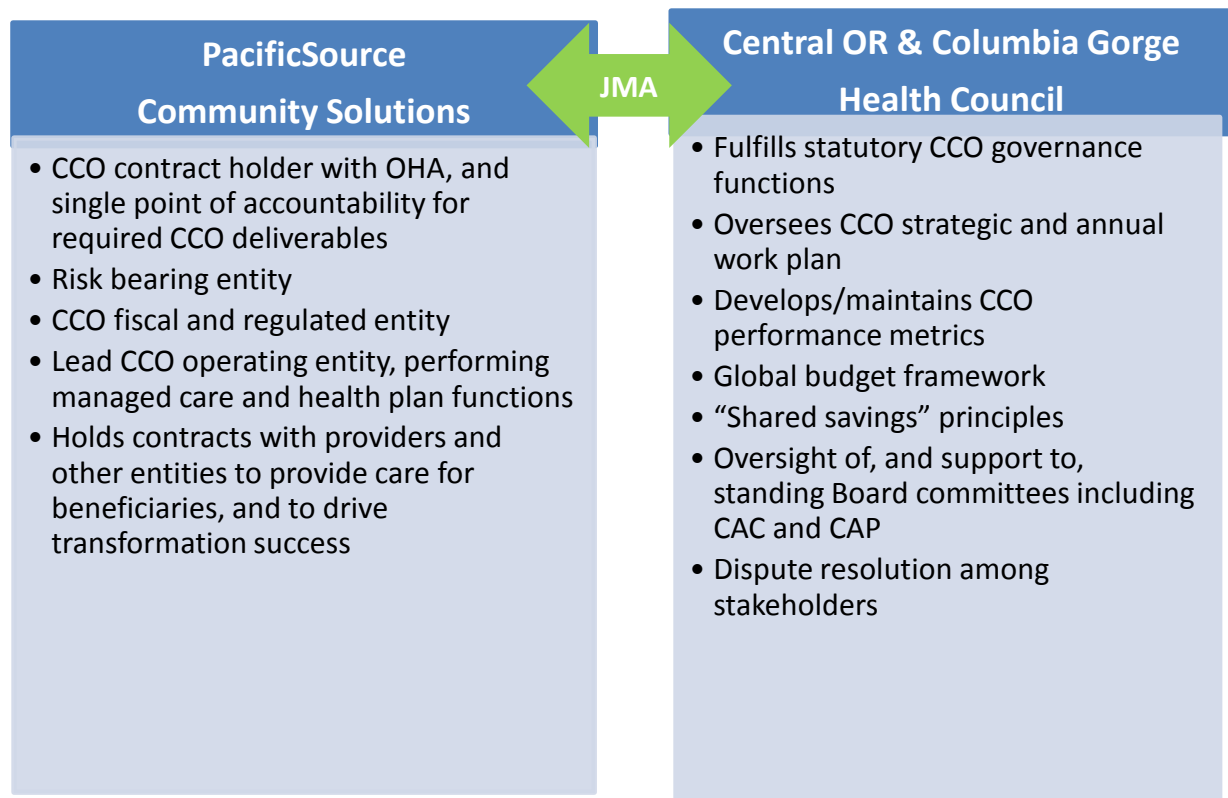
PacificSource Community Solutions

JMA

Central OR & Columbia Gorge Health Council

- CCO contract holder with OHA, and single point of accountability for required CCO deliverables
- Risk bearing entity
- CCO fiscal and regulated entity
- Lead CCO operating entity, performing managed care and health plan functions
- Holds contracts with providers and other entities to provide care for beneficiaries, and to drive transformation success

- Fulfills statutory CCO governance functions
- Oversees CCO strategic and annual work plan
- Develops/maintains CCO performance metrics
- Global budget framework
- “Shared savings” principles
- Oversight of, and support to, standing Board committees including CAC and CAP
- Dispute resolution among stakeholders